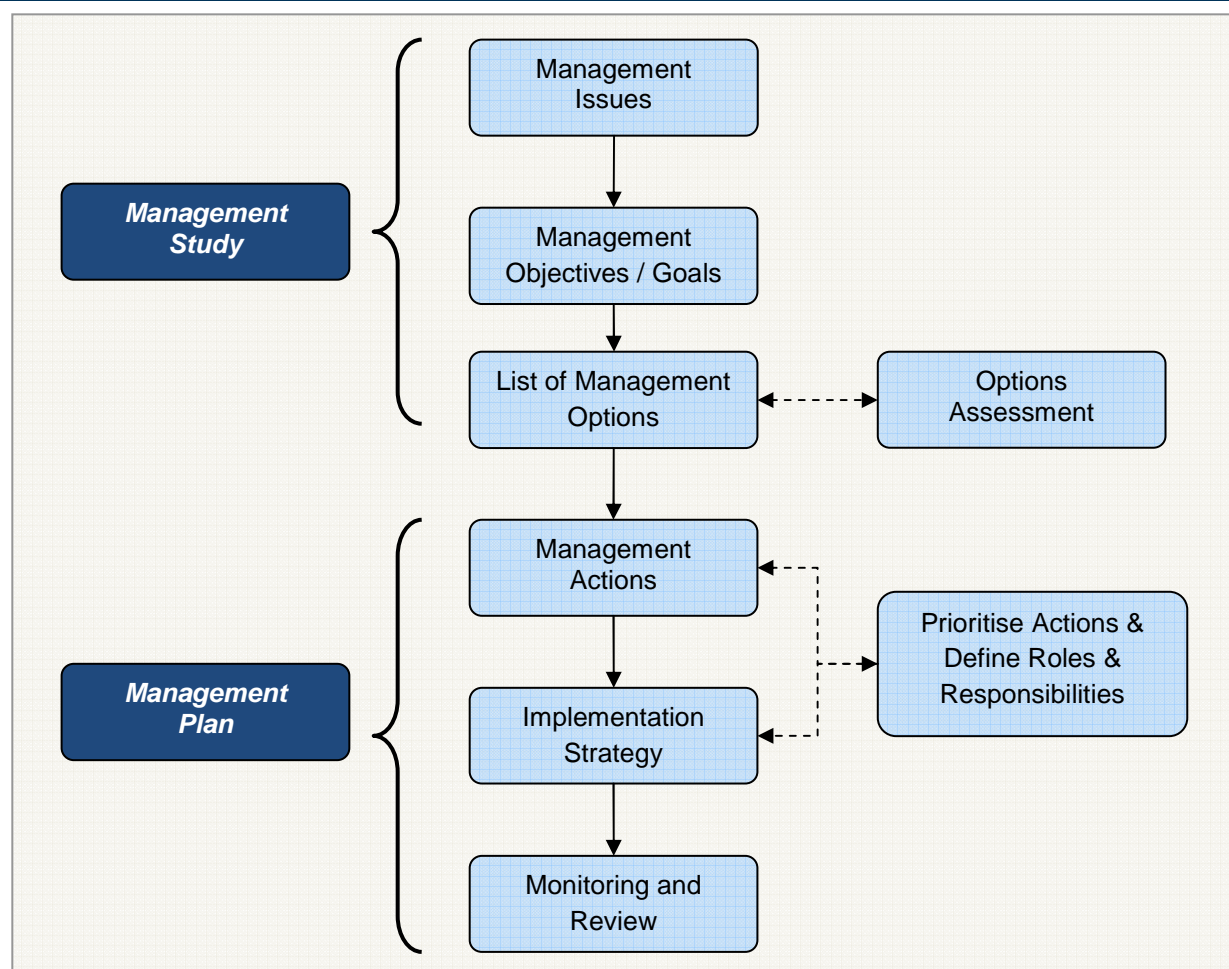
Management Study

Management Issues

Management Objectives / Goals

List of Management Options

Options Assessment

Management Plan

Management Actions

Prioritise Actions & Define Roles & Responsibilities

Implementation Strategy

Monitoring and Review